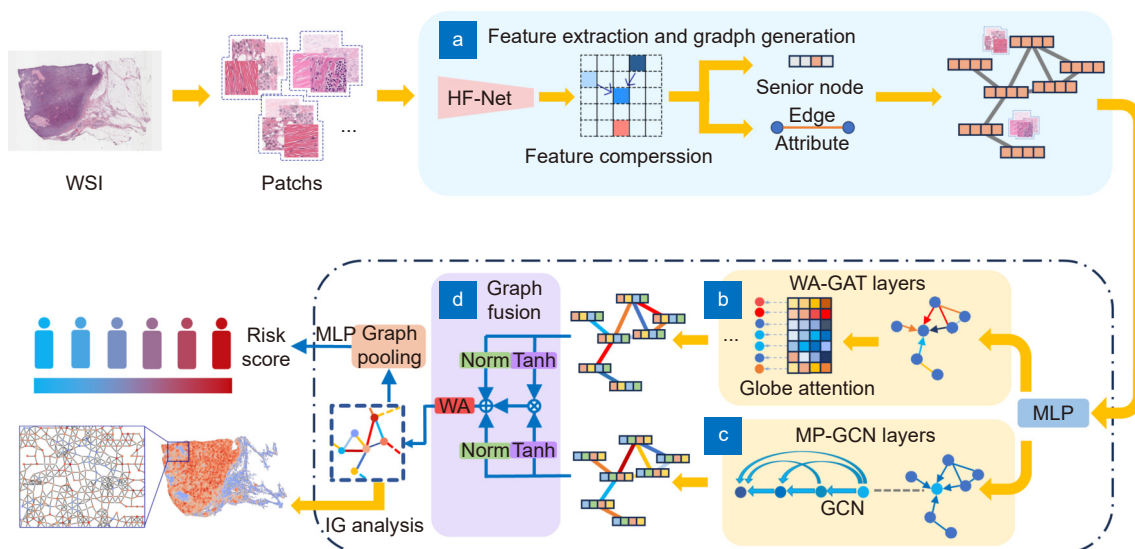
WSI

Patchs

...

a Feature extraction and gradph generation

HF-Net

Feature comperssion

Senior node

Edge

Attribute

d Graph fusion

Norm Tanh

WA

Norm Tanh

b WA-GAT layers

...

Globe attention

MLP

c MP-GCN layers

GCN

Risk score

MLP

Graph pooling

IG analysis